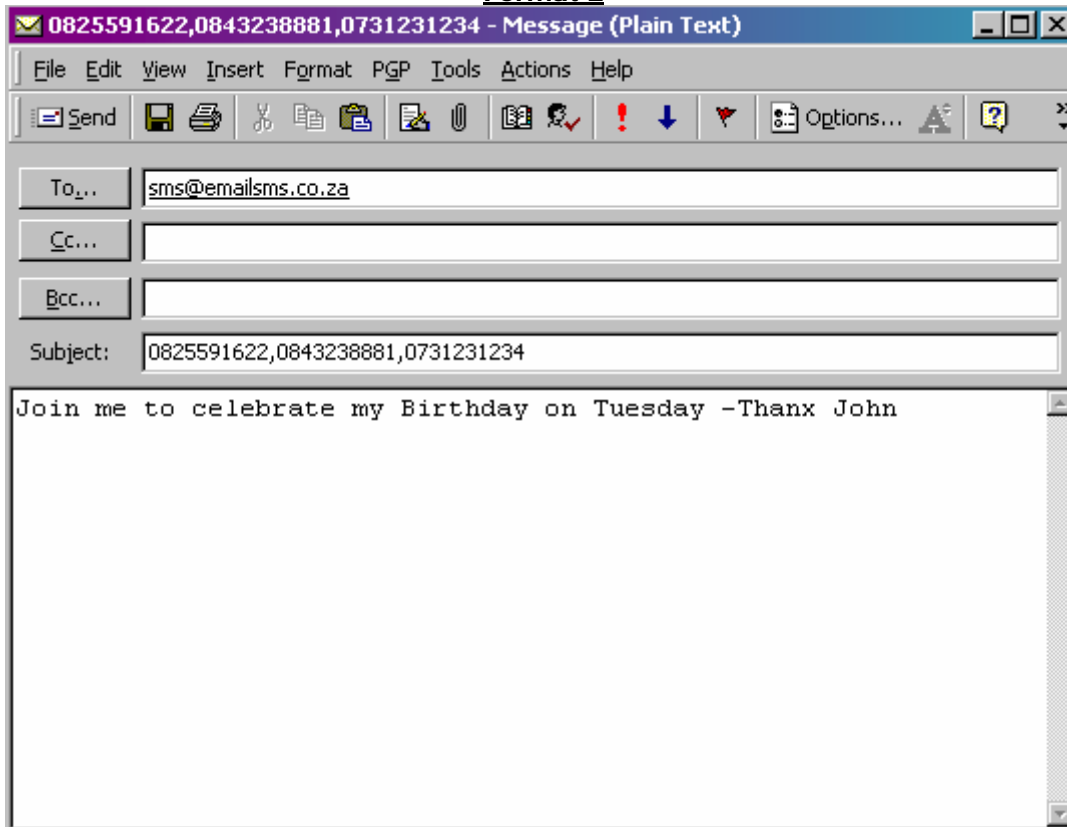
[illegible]

0825591622,0843238881,0731231234 - Message (Plain Text)

File Edit View Insert Format PGP Tools Actions Help

Send Options...

To... sms@emailsms.co.za

Cc...

Bcc...

Subject: 0825591622,0843238881,0731231234

Join me to celebrate my Birthday on Tuesday -Thanx John